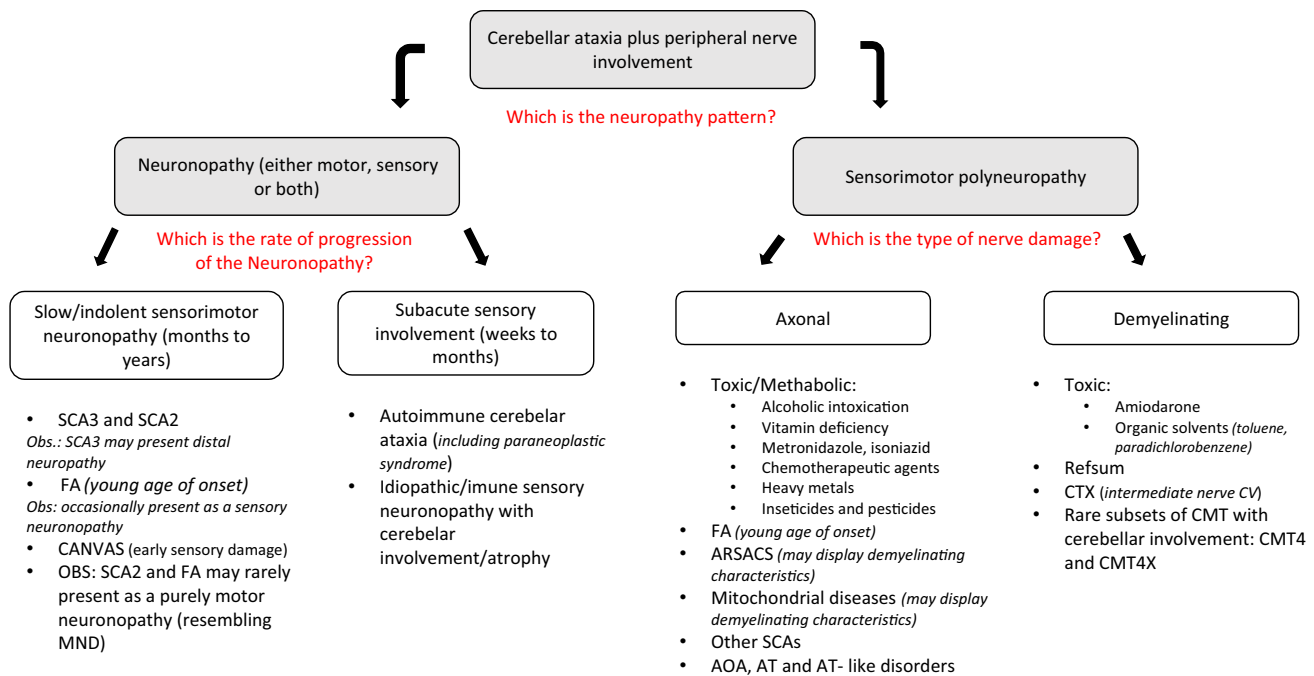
Cerebellar ataxia plus peripheral nerve involvement

Which is the neuropathy pattern?

Neuronopathy (either motor, sensory or both)

Sensorimotor polyneuropathy

Which is the rate of progression of the Neuronopathy?

Which is the type of nerve damage?

Slow/indolent sensorimotor neuronopathy (months to years)

Subacute sensory involvement (weeks to months)

Axonal

Demyelinating

• SCA3 and SCA2
Obs.: SCA3 may present distal neuropathy
• FA (young age of onset)
Obs: occasionally present as a sensory neuronopathy
• CANVAS (early sensory damage)
• OBS: SCA2 and FA may rarely present as a purely motor neuronopathy (resembling MND)

• Autoimmune cerebelar ataxia (including paraneoplastic syndrome)
• Idiopathic/imune sensory neuronopathy with cerebelar involvement/atrophy

• Toxic/Methabolic:
  • Alcoholic intoxication
  • Vitamin deficiency
  • Metronidazole, isoniazid
  • Chemotherapeutic agents
  • Heavy metals
  • Inseticides and pesticides
• FA (young age of onset)
• ARSACS (may display demyelinating characteristics)
• Mitochondrial diseases (may display demyelinating characteristics)
• Other SCAs
• AOA, AT and AT- like disorders

• Toxic:
  • Amiodarone
  • Organic solvents (toluene, paradichlorobenzene)
• Refsum
• CTX (intermediate nerve CV)
• Rare subsets of CMT with cerebellar involvement: CMT4 and CMT4X